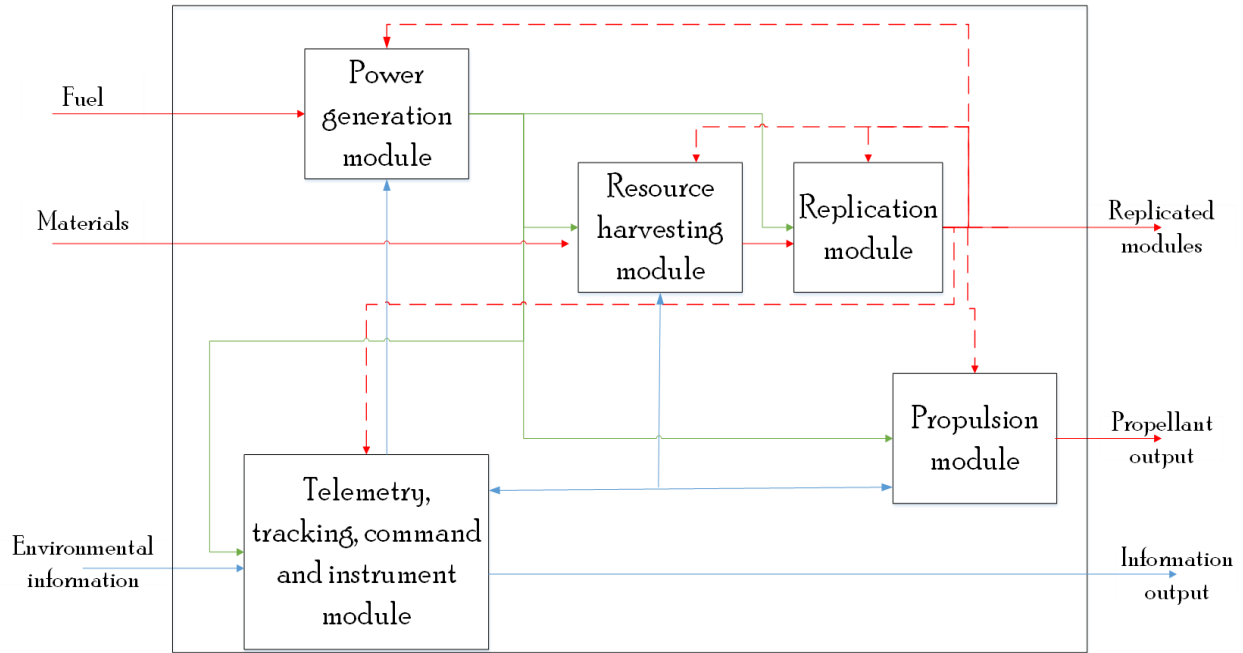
Fuel

Power generation module

Materials

Resource harvesting module

Replication module

Replicated modules

Propulsion module

Propellant output

Environmental information

Telemetry, tracking, command and instrument module

Information output